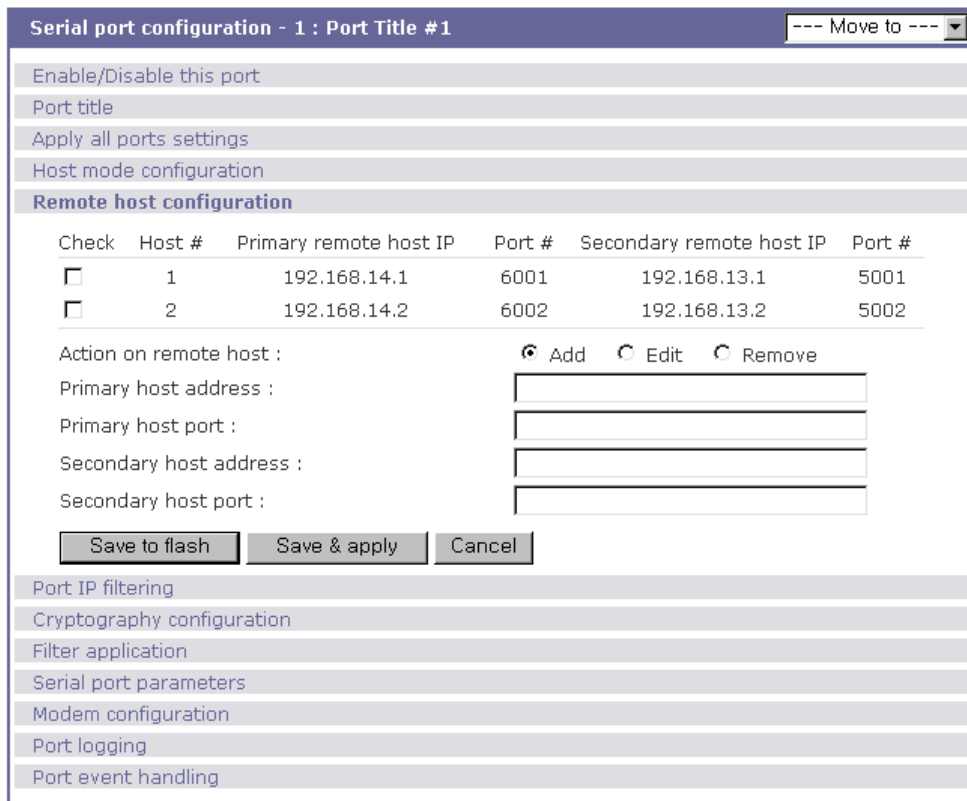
Serial port configuration - 1 : Port Title #1

--- Move to ---

Enable/Disable this port

Port title

Apply all ports settings

Host mode configuration

Remote host configuration

| Check | Host # | Primary remote host IP | Port # | Secondary remote host IP | Port # |
|---|---|---|---|---|---|
| ☐ | 1 | 192.168.14.1 | 6001 | 192.168.13.1 | 5001 |
| ☐ | 2 | 192.168.14.2 | 6002 | 192.168.13.2 | 5002 |

Action on remote host : Add Edit Remove

Primary host address :

Primary host port :

Secondary host address :

Secondary host port :

Save to flash Save & apply Cancel

Port IP filtering

Cryptography configuration

Filter application

Serial port parameters

Modem configuration

Port logging

Port event handling